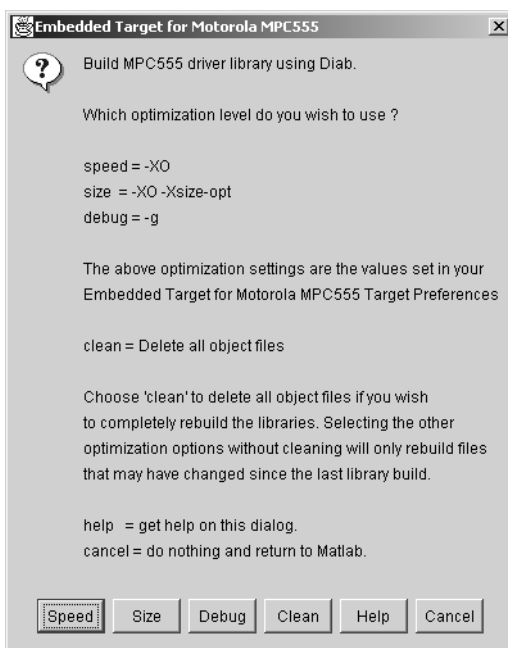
Embedded Target for Motorola MPC555

Build MPC555 driver library using Diab.

Which optimization level do you wish to use ?

speed = -XO
size = -XO -Xsize-opt
debug = -g

The above optimization settings are the values set in your Embedded Target for Motorola MPC555 Target Preferences

clean = Delete all object files

Choose 'clean' to delete all object files if you wish to completely rebuild the libraries. Selecting the other optimization options without cleaning will only rebuild files that may have changed since the last library build.

help = get help on this dialog.
cancel = do nothing and return to Matlab.

Speed | Size | Debug | Clean | Help | Cancel